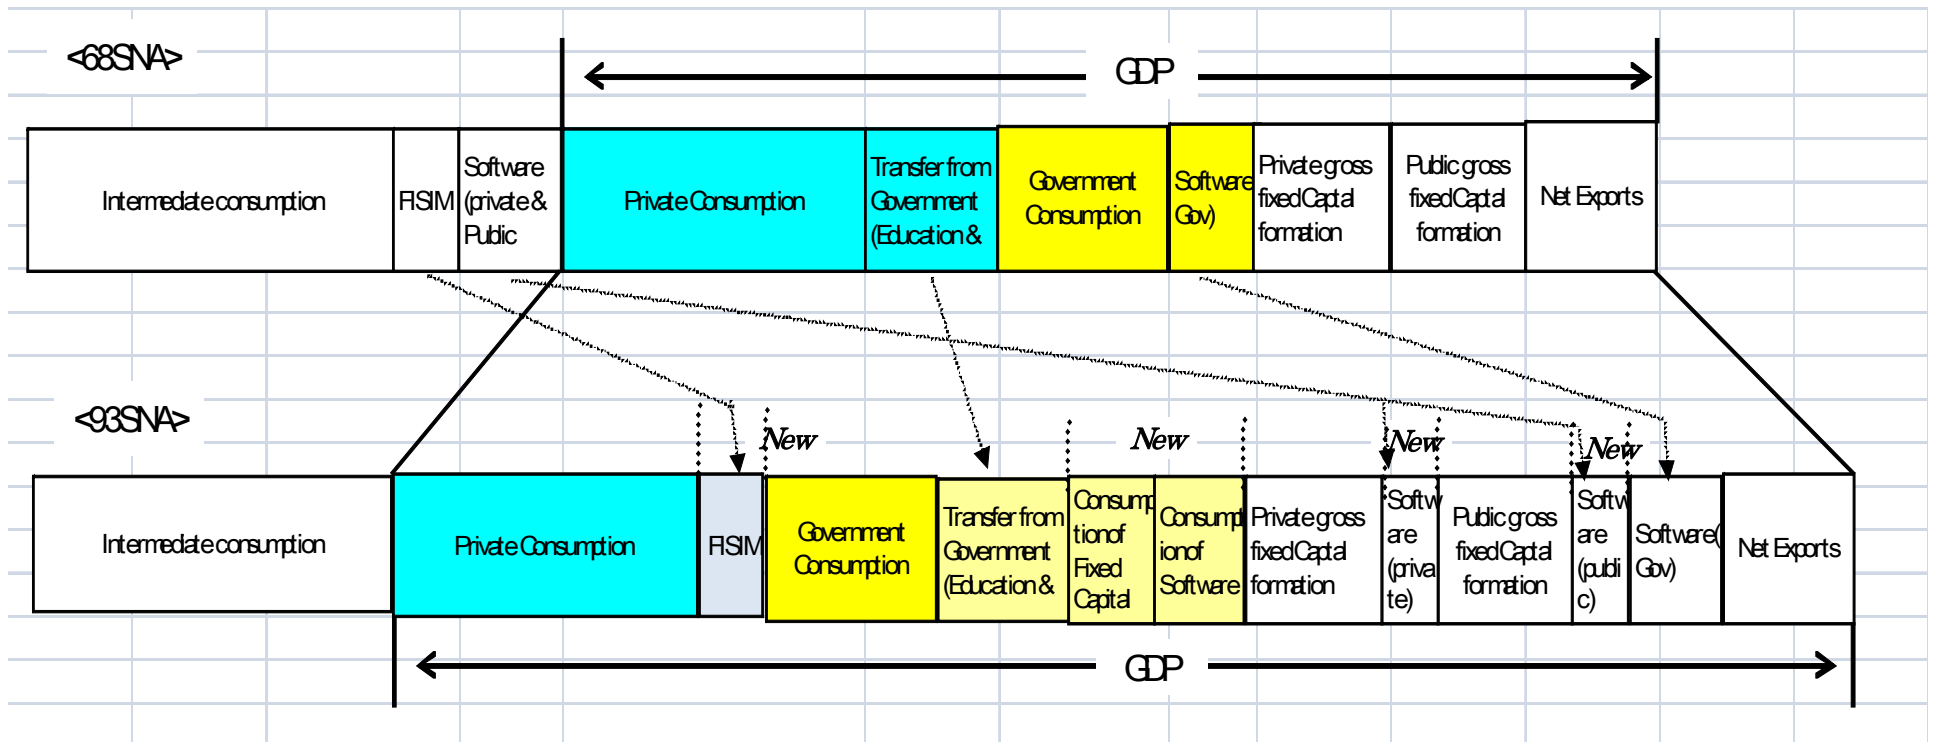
<68SNA>

GDP

Intermedate consumption

FISIM

Software (private & Public

Private Consumption

Transfer from Government (Education &

Government Consumption

Software Gov)

Private gross fixed Capital formation

Public gross fixed Capital formation

Net Exports

<93SNA>

New

New

New

New

Intermedate consumption

Private Consumption

FISIM

Government Consumption

Transfer from Government (Education &

Consumption of Fixed Capital

Consumption of Software

Private gross fixed Capital formation

Software (private)

Public gross fixed Capital formation

Software (public)

Software( Gov)

Net Exports

GDP